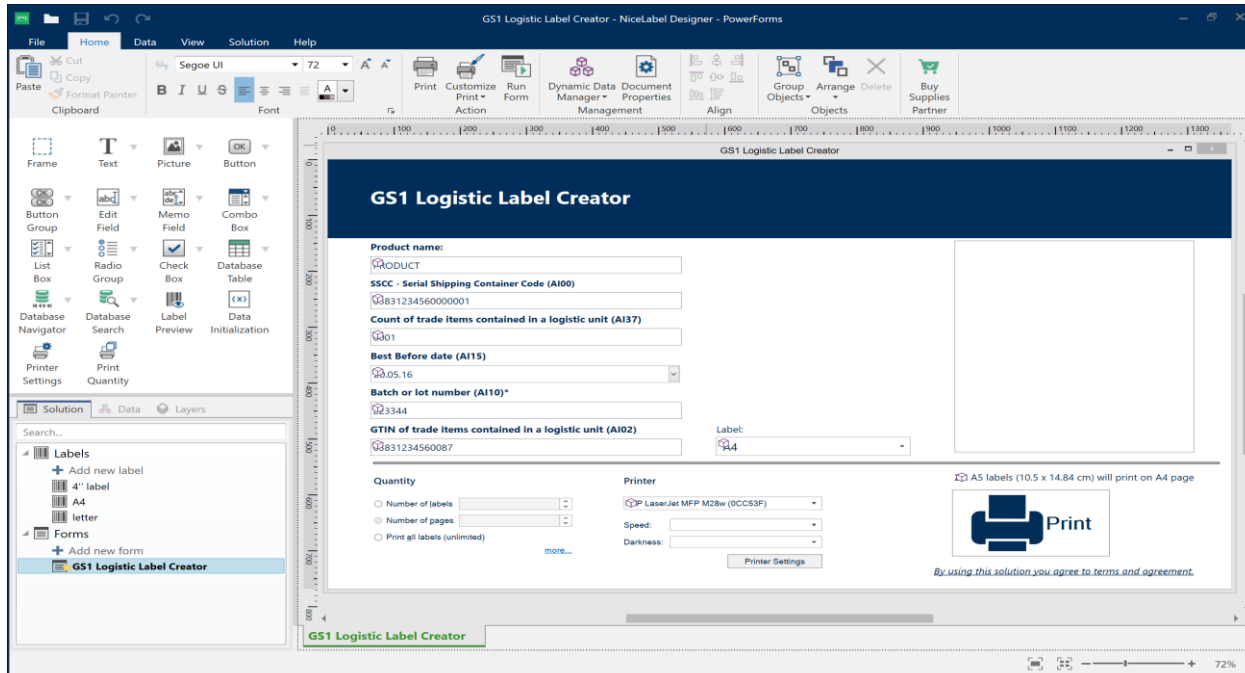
GS1 Logistic Label Creator - NiceLabel Designer - PowerForms

File Home Data View Solution Help

Paste Cut Copy Format Painter Clipboard
Segoe UI 72 B I U S A Font
Print Customize Print Run Form Action
Dynamic Data Manager Document Properties Management
Align
Group Objects Arrange Delete Objects
Buy Supplies Partner

Frame Text Picture Button
Button Group Edit Field Memo Field Combo Box
List Box Radio Group Check Box Database Table
Database Navigator Database Search Label Preview Data Initialization
Printer Settings Print Quantity

Solution Data Layers
Search...
Labels
Add new label
4'' label
A4
letter
Forms
Add new form
GS1 Logistic Label Creator

GS1 Logistic Label Creator

GS1 Logistic Label Creator

Product name:
PRODUCT
SSCC - Serial Shipping Container Code (AI00)
38312345600000001
Count of trade items contained in a logistic unit (AI37)
001
Best Before date (AI15)
10.05.16
Batch or lot number (AI10)*
223344
GTIN of trade items contained in a logistic unit (AI02)
38312345600087
Label:
A4

Quantity
Number of labels
Number of pages
Print all labels (unlimited)
more...

Printer
HP LaserJet MFP M28w (0CC53F)
Speed:
Darkness:
Printer Settings

A5 labels (10.5 x 14.84 cm) will print on A4 page
Print
By using this solution you agree to terms and agreement.

GS1 Logistic Label Creator

72%